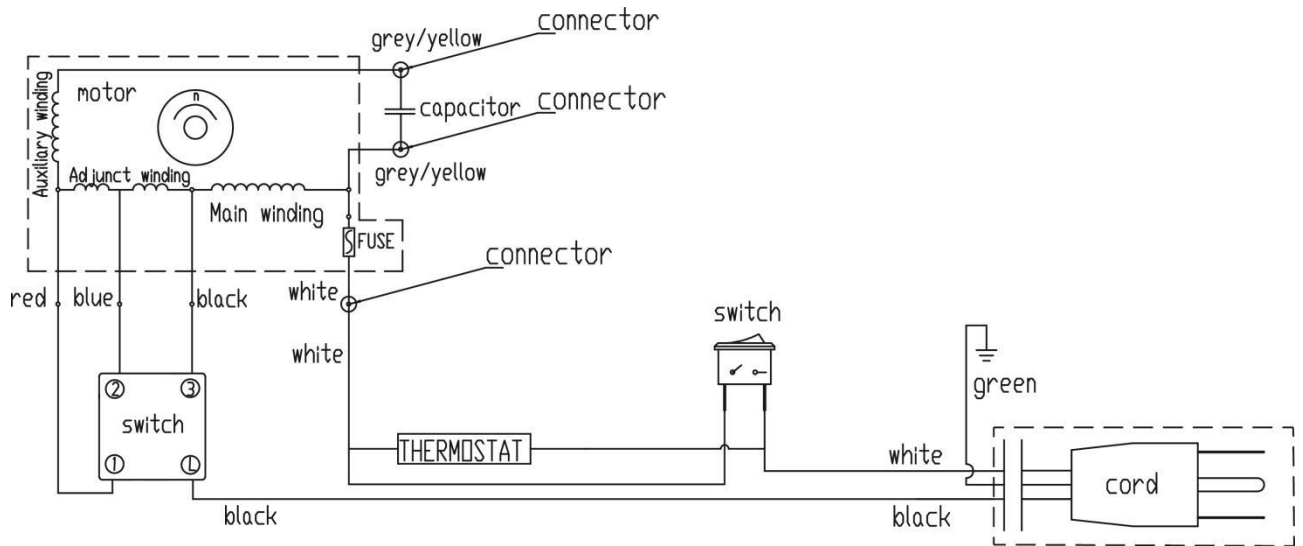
connector
grey/yellow
Auxiliary winding
motor
n
capacitor
connector
grey/yellow
Adjunct winding
Main winding
FUSE
connector
red
blue
black
white
white
switch
② ③
switch
① L
THERMOSTAT
green
white
cord
black
black